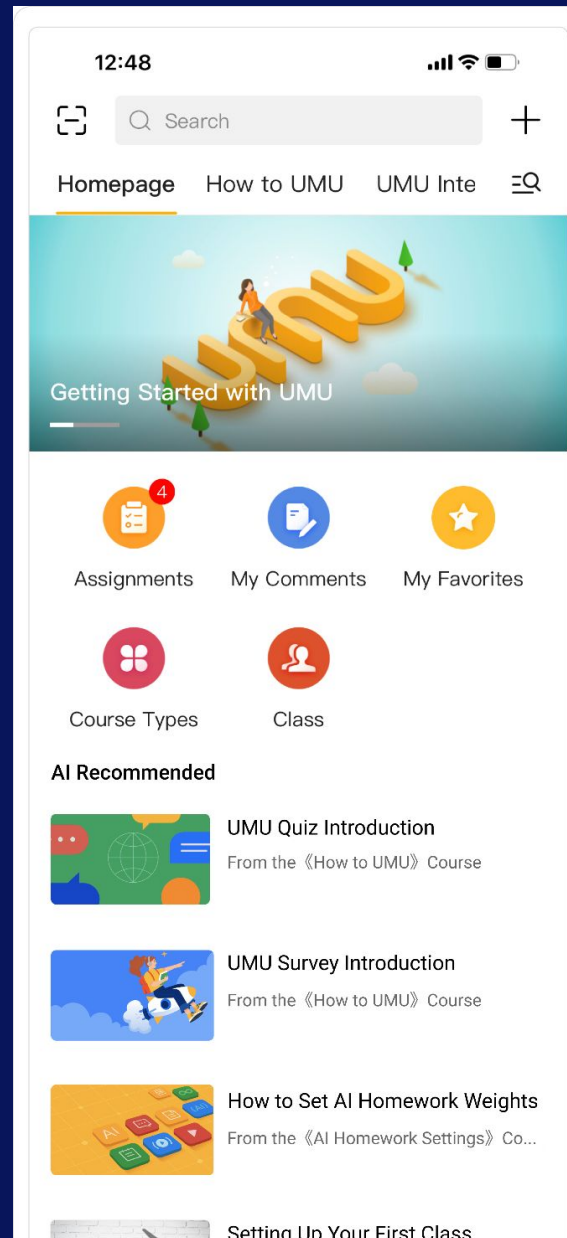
12:48

Search

Homepage How to UMU UMU Inte

UMU

Getting Started with UMU

4
Assignments My Comments My Favorites

Course Types Class

AI Recommended

UMU Quiz Introduction
From the《How to UMU》Course

UMU Survey Introduction
From the《How to UMU》Course

AI

How to Set AI Homework Weights
From the《AI Homework Settings》Co...

Setting Up Your First Class